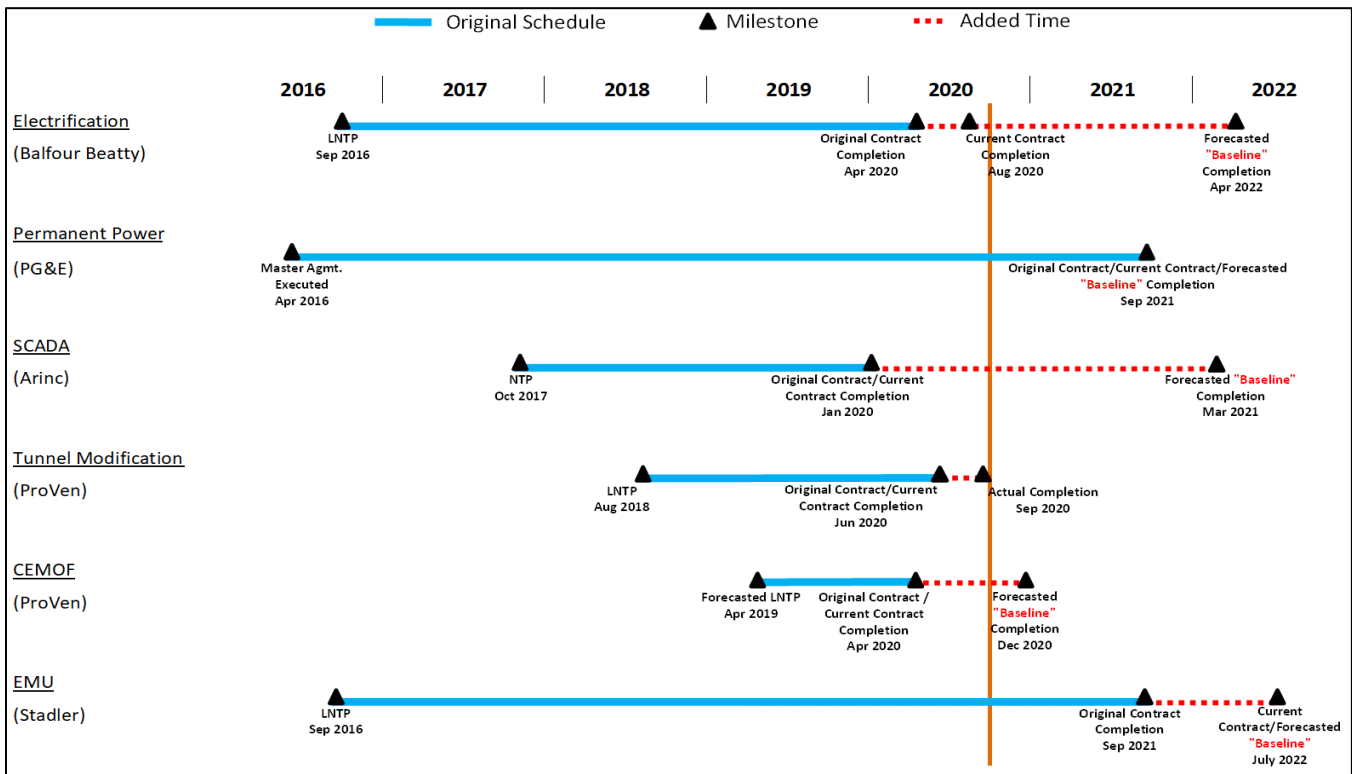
Original Schedule ▲ Milestone Added Time

2016 2017 2018 2019 2020 2021 2022

Electrification
(Balfour Beatty)

LNTP
Sep 2016

Original Contract Completion Apr 2020

Current Contract Completion Aug 2020

Forecasted "Baseline" Completion Apr 2022

Permanent Power
(PG&E)

Master Agmt. Executed Apr 2016

Original Contract/Current Contract/Forecasted "Baseline" Completion Sep 2021

SCADA
(Arinc)

NTP
Oct 2017

Original Contract/Current Contract Completion Jan 2020

Forecasted "Baseline" Completion Mar 2021

Tunnel Modification
(ProVen)

LNTP
Aug 2018

Original Contract/Current Contract Completion Jun 2020

Actual Completion Sep 2020

CEMOF
(ProVen)

Forecasted LNTP Apr 2019

Original Contract / Current Contract Completion Apr 2020

Forecasted "Baseline" Completion Dec 2020

EMU
(Stadler)

LNTP
Sep 2016

Original Contract Completion Sep 2021

Current Contract/Forecasted "Baseline" July 2022